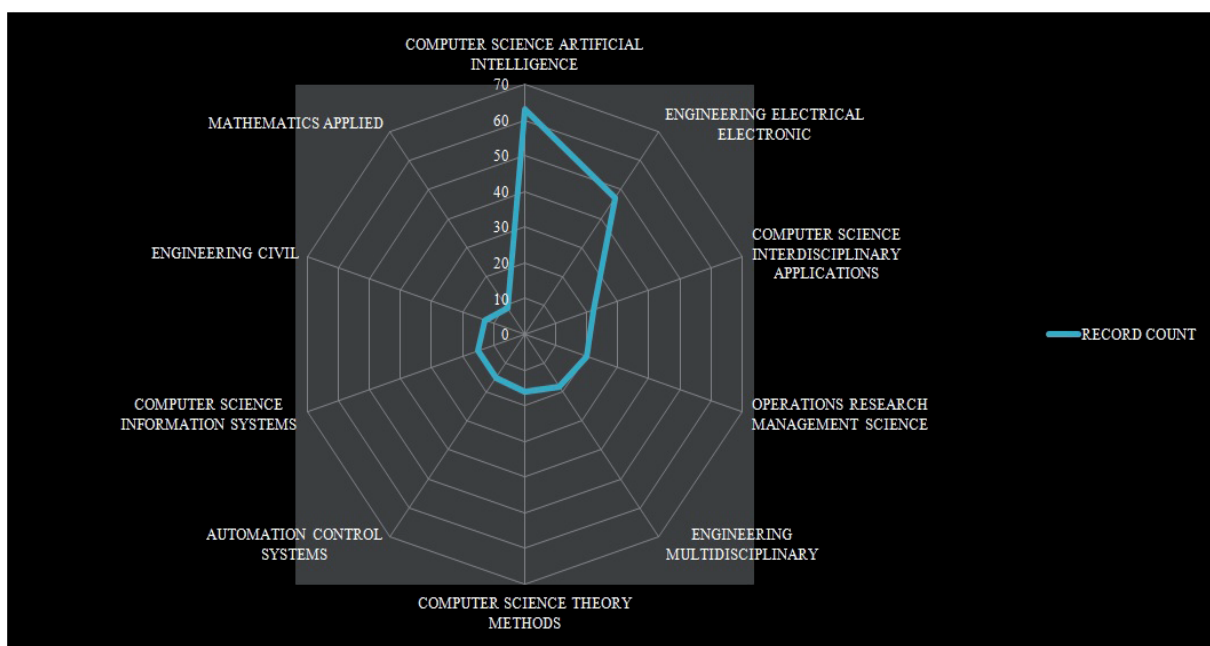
COMPUTER SCIENCE ARTIFICIAL INTELLIGENCE

70
60
50
40
30
20
10
0

ENGINEERING ELECTRICAL ELECTRONIC

COMPUTER SCIENCE INTERDISCIPLINARY APPLICATIONS

OPERATIONS RESEARCH MANAGEMENT SCIENCE

ENGINEERING MULTIDISCIPLINARY

COMPUTER SCIENCE THEORY METHODS

AUTOMATION CONTROL SYSTEMS

COMPUTER SCIENCE INFORMATION SYSTEMS

ENGINEERING CIVIL

MATHEMATICS APPLIED

RECORD COUNT